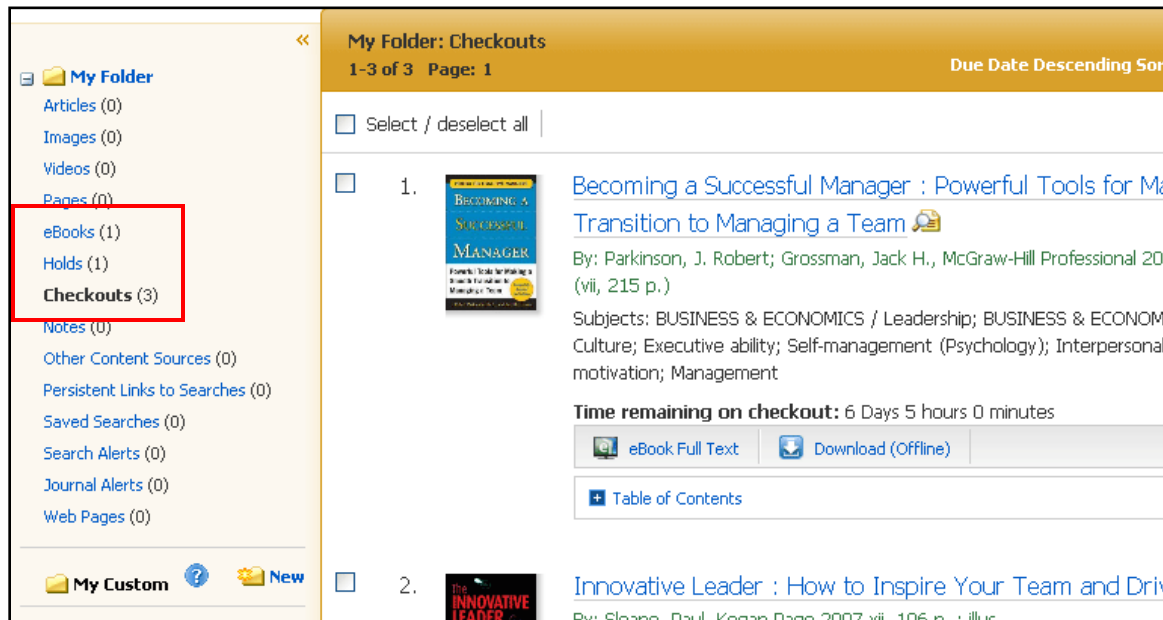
«

My Folder

Articles (0)

Images (0)

Videos (0)

Pages (0)

eBooks (1)

Holds (1)

Checkouts (3)

Notes (0)

Other Content Sources (0)

Persistent Links to Searches (0)

Saved Searches (0)

Search Alerts (0)

Journal Alerts (0)

Web Pages (0)

My Custom

New

My Folder: Checkouts

1-3 of 3 Page: 1

Due Date Descending Sor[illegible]

Select / deselect all

1. Becoming a Successful Manager : Powerful Tools for Ma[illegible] Transition to Managing a Team

BECOMING A SUCCESSFUL MANAGER

Powerful Tools for Making a Smooth Transition to Managing a Team

By: Parkinson, J. Robert; Grossman, Jack H., McGraw-Hill Professional 20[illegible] (vii, 215 p.)

Subjects: BUSINESS & ECONOMICS / Leadership; BUSINESS & ECONOM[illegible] Culture; Executive ability; Self-management (Psychology); Interpersona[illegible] motivation; Management

Time remaining on checkout: 6 Days 5 hours 0 minutes

eBook Full Text

Download (Offline)

Table of Contents

2. Innovative Leader : How to Inspire Your Team and Driv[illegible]

The INNOVATIVE LEADER

By: Sloane, Paul, Kogan Page 2007 xii, 196 p. : illus.